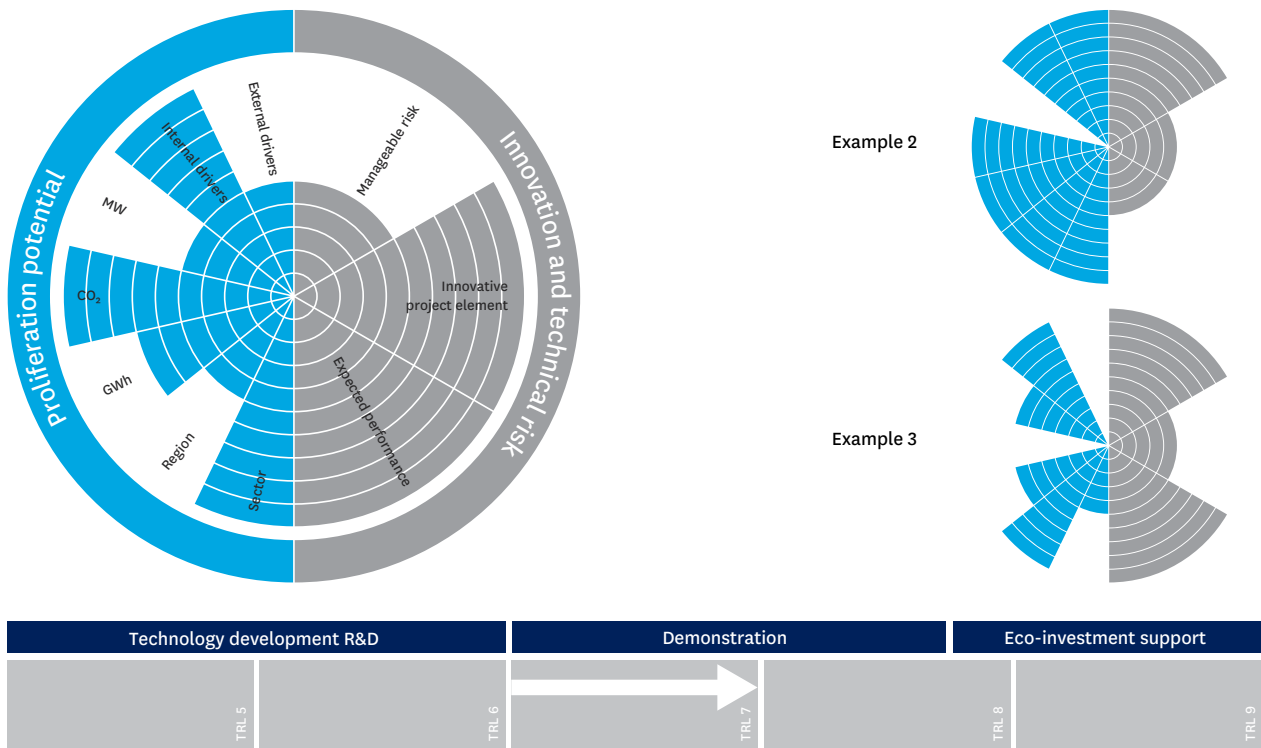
Proliferation potential

Innovation and technical risk

External drivers

Internal drivers

MW

$CO_2$

GWh

Region

Sector

Manageable risk

Innovative project element

Expected performance

Example 2

Example 3

Technology development R&D

Demonstration

Eco-investment support

TRL 5

TRL 6

TRL 7

TRL 8

TRL 9